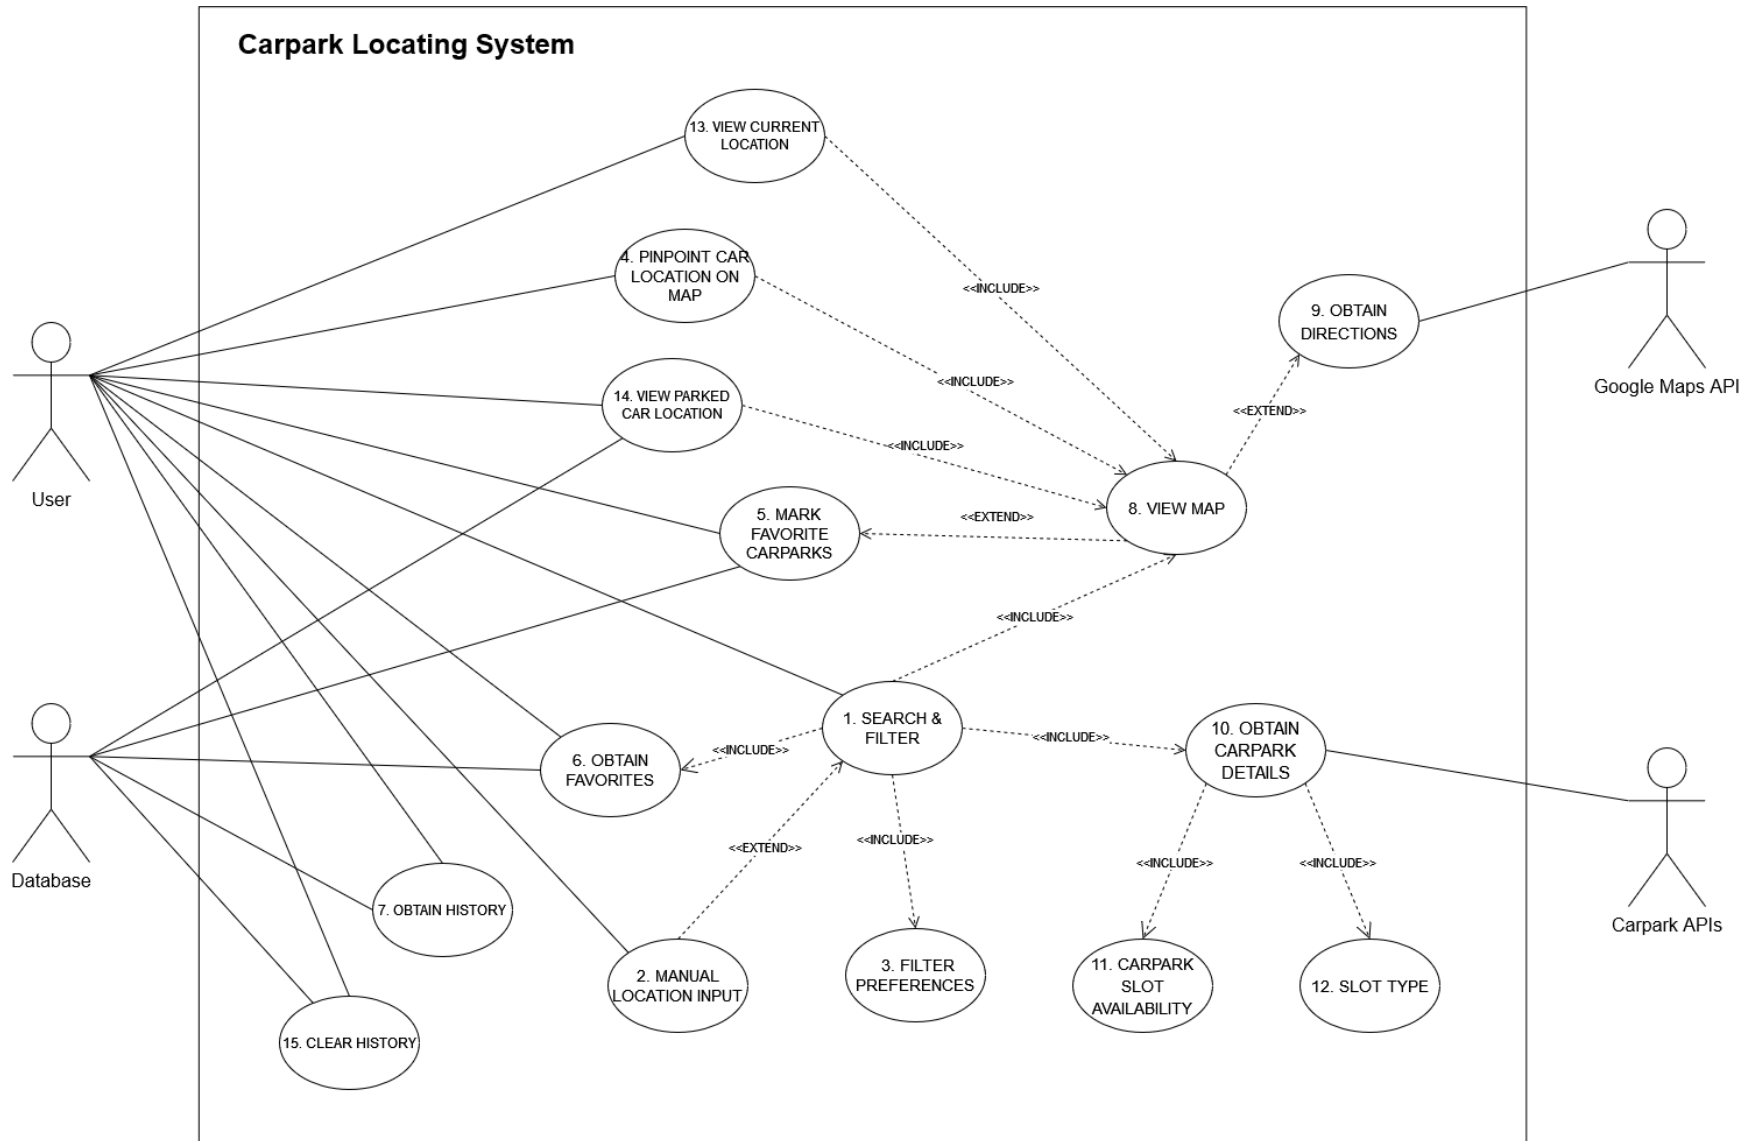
Carpark Locating System

13. VIEW CURRENT LOCATION

4. PINPOINT CAR LOCATION ON MAP

<<INCLUDE>>

9. OBTAIN DIRECTIONS

<<INCLUDE>>

14. VIEW PARKED CAR LOCATION

<<EXTEND>>

<<INCLUDE>>

User

5. MARK FAVORITE CARPARKS

<<EXTEND>>

8. VIEW MAP

Google Maps API

<<INCLUDE>>

1. SEARCH & FILTER

<<INCLUDE>>

10. OBTAIN CARPARK DETAILS

6. OBTAIN FAVORITES

<<INCLUDE>>

Database

<<EXTEND>>

<<INCLUDE>>

<<INCLUDE>>

<<INCLUDE>>

7. OBTAIN HISTORY

2. MANUAL LOCATION INPUT

3. FILTER PREFERENCES

11. CARPARK SLOT AVAILABILITY

12. SLOT TYPE

Carpark APIs

15. CLEAR HISTORY